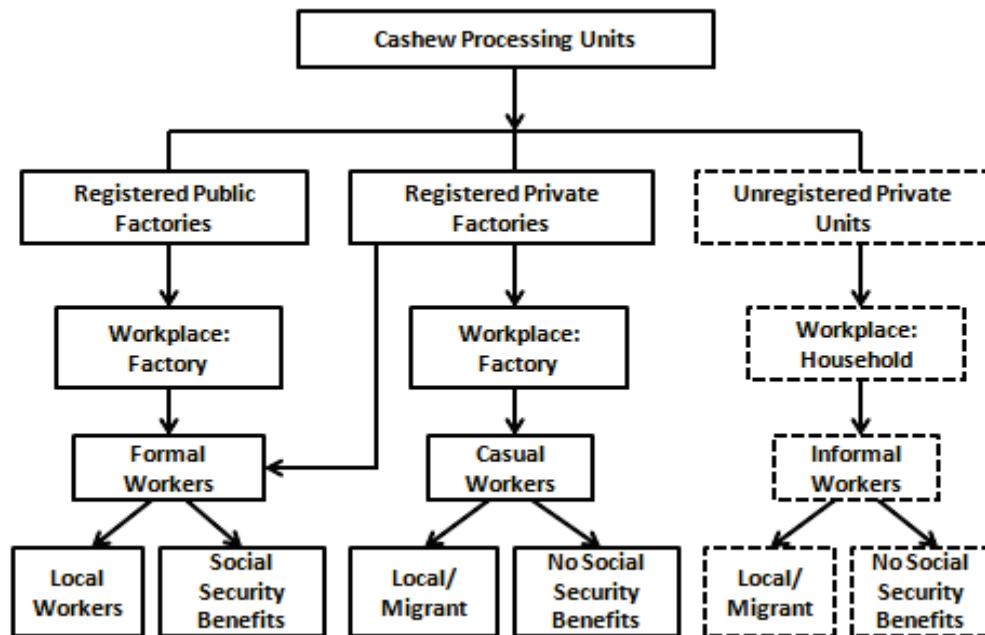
Cashew Processing Units

Registered Public Factories

Registered Private Factories

Unregistered Private Units

Workplace: Factory

Workplace: Factory

Workplace: Household

Formal Workers

Casual Workers

Informal Workers

Local Workers

Social Security Benefits

Local/ Migrant

No Social Security Benefits

Local/ Migrant

No Social Security Benefits